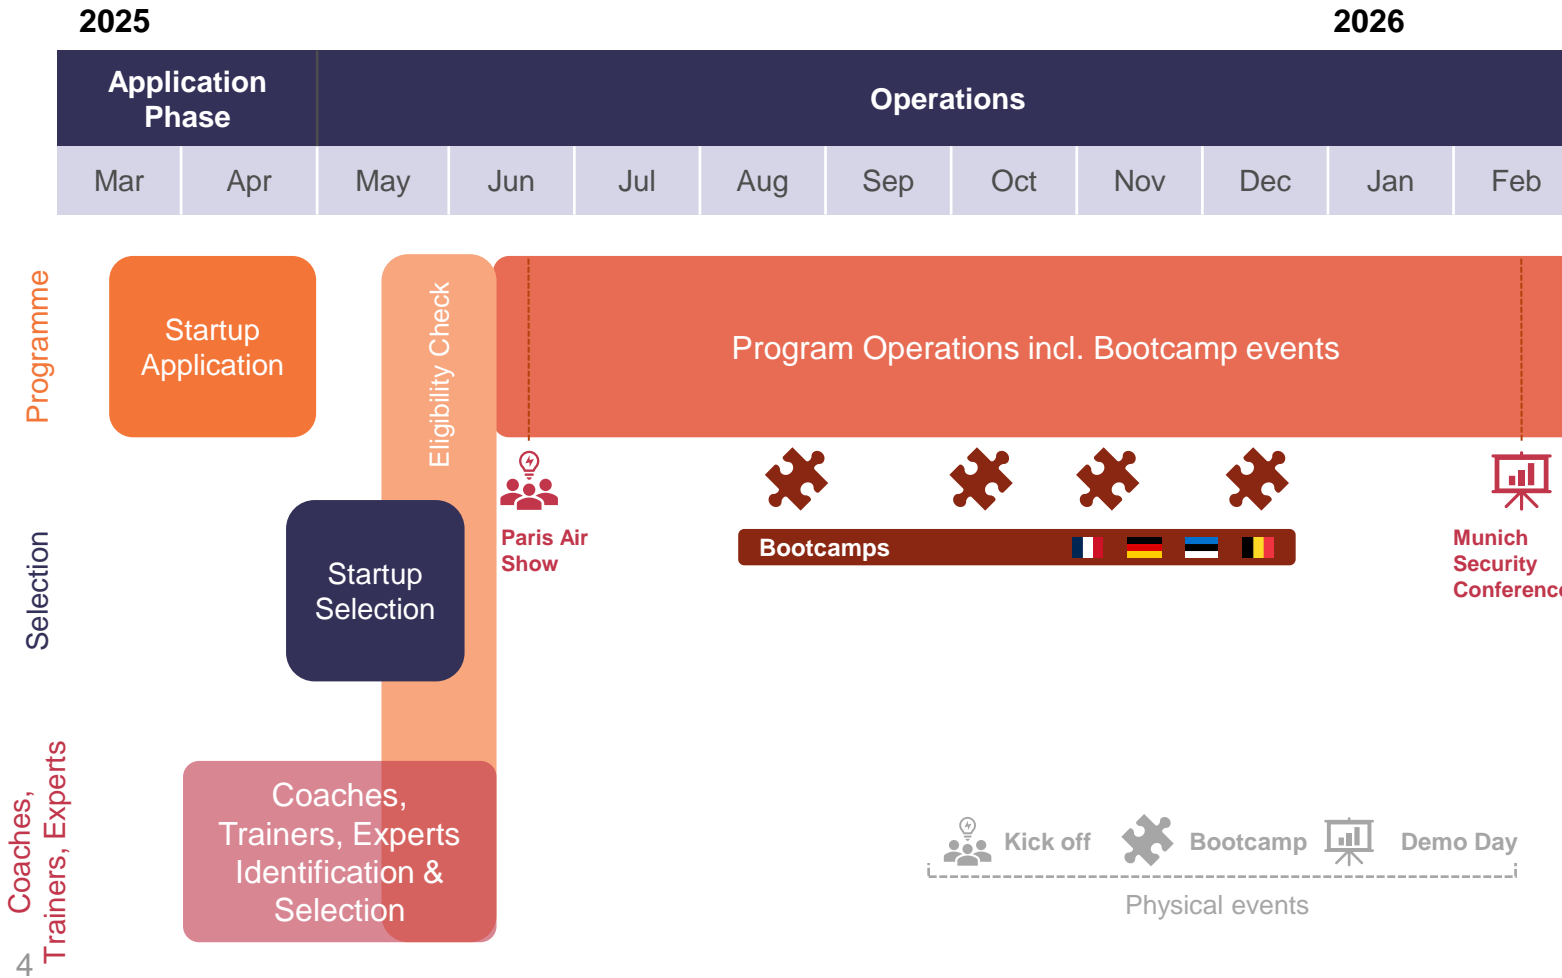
2025

2026

| Application Phase | | Operations | | | | | | | | | |
|---|---|---|---|---|---|---|---|---|---|---|---|
| Mar | Apr | May | Jun | Jul | Aug | Sep | Oct | Nov | Dec | Jan | Feb |

Programme

Startup Application

Eligibility Check

Program Operations incl. Bootcamp events

Selection

Startup Selection

Paris Air Show

Bootcamps

Munich Security Conferenc

Coaches, Trainers, Experts

Coaches, Trainers, Experts Identification & Selection

Kick off

Bootcamp

Demo Day

Physical events

4